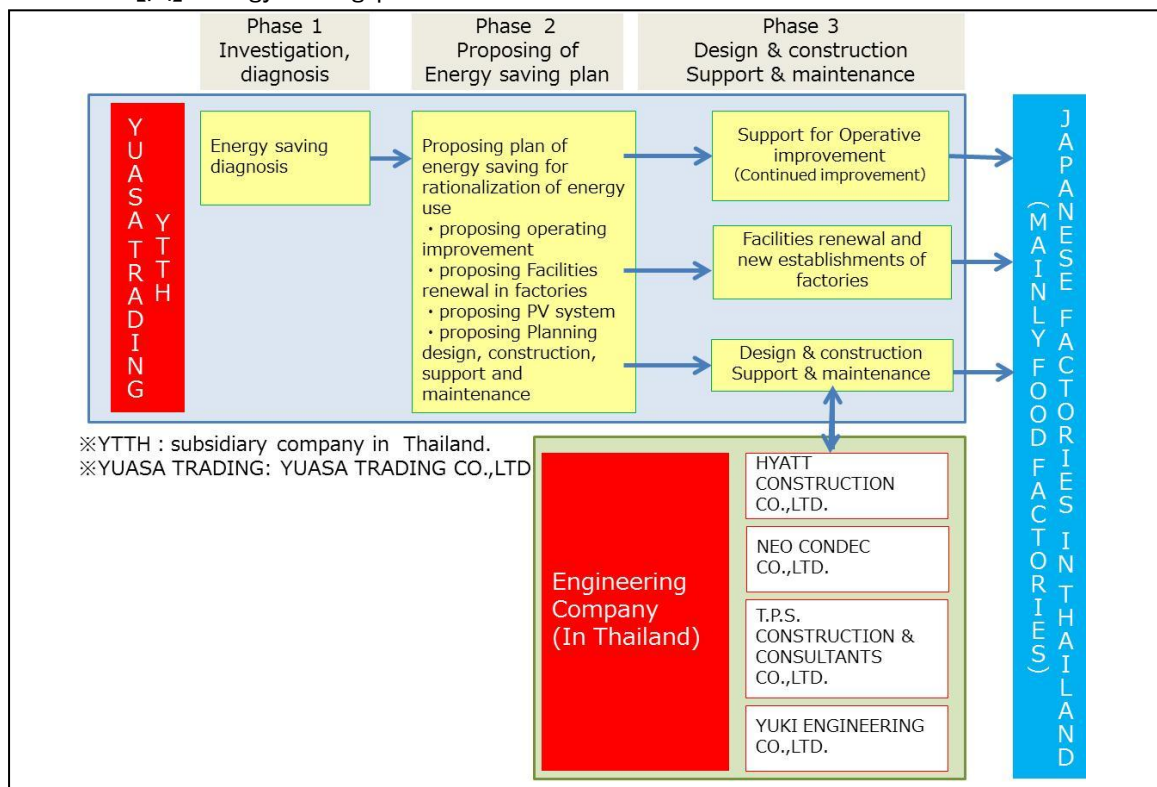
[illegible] Energy saving p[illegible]

Phase 1
Investigation, diagnosis

Phase 2
Proposing of Energy saving plan

Phase 3
Design & construction Support & maintenance

YUASA TRADING

YTTH

Energy saving diagnosis

Proposing plan of energy saving for rationalization of energy use
・proposing operating improvement
・proposing Facilities renewal in factories
・proposing PV system
・proposing Planning design, construction, support and maintenance

Support for Operative improvement
(Continued improvement)

Facilities renewal and new establishments of factories

Design & construction Support & maintenance

JAPANESE FACTORIES IN THAILAND

(MAINLY FOOD FACTORIES)

※YTTH : subsidiary company in Thailand.
※YUASA TRADING: YUASA TRADING CO.,LTD

Engineering Company (In Thailand)

HYATT CONSTRUCTION CO.,LTD.

NEO CONDEC CO.,LTD.

T.P.S. CONSTRUCTION & CONSULTANTS CO.,LTD.

YUKI ENGINEERING CO.,LTD.